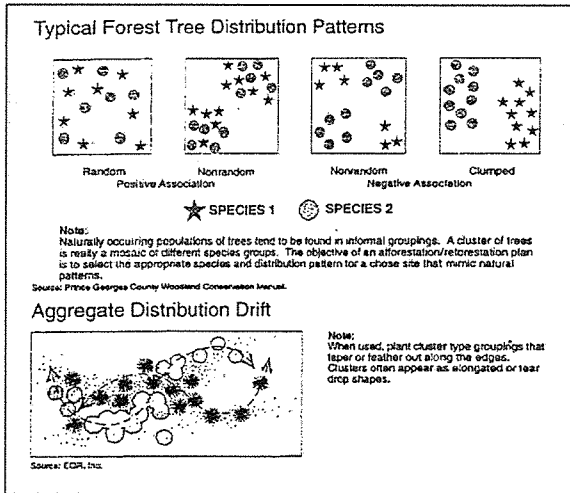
Typical Forest Tree Distribution Patterns

Random

Nonrandom
Positive Association

Nonrandom
Negative Association

Clumped

SPECIES 1

SPECIES 2

Note:
Naturally occuring populations of trees tend to be found in informal groupings. A cluster of trees is really a mosaic of different species groups. The objective of an afforestation/reforestation plan is to select the appropriate species and distribution pattern for a chose site that mimic natural patterns.
Source: Prince Georges County Woodland Conservation Manual.

Aggregate Distribution Drift

Note:
When used, plant cluster type groupings that taper or feather out along the edges. Clusters often appear as elongated or tear drop shapes.

Source: EOR, Inc.